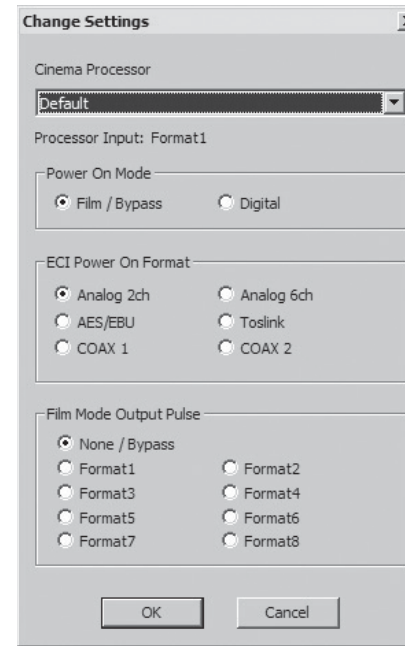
Change Settings

Cinema Processor

Default

Processor Input: Format1

Power On Mode

Film / Bypass
Digital

ECI Power On Format

Analog 2ch
Analog 6ch
AES/EBU
Toslink
COAX 1
COAX 2

Film Mode Output Pulse

None / Bypass
Format1
Format2
Format3
Format4
Format5
Format6
Format7
Format8

OK
Cancel